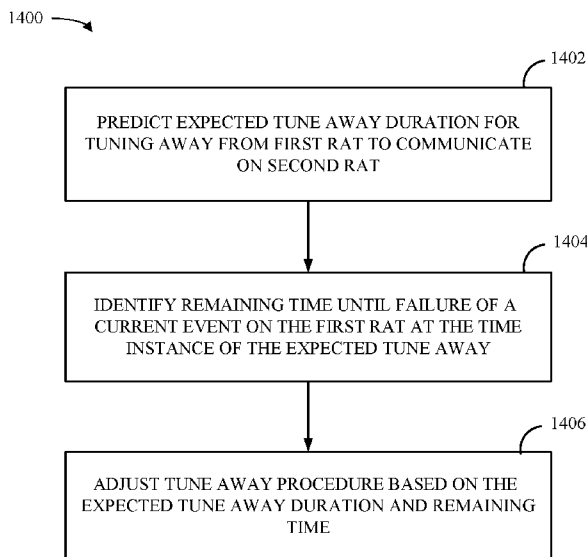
1400

1402

PREDICT EXPECTED TUNE AWAY DURATION FOR TUNING AWAY FROM FIRST RAT TO COMMUNICATE ON SECOND RAT

1404

IDENTIFY REMAINING TIME UNTIL FAILURE OF A CURRENT EVENT ON THE FIRST RAT AT THE TIME INSTANCE OF THE EXPECTED TUNE AWAY

1406

ADJUST TUNE AWAY PROCEDURE BASED ON THE EXPECTED TUNE AWAY DURATION AND REMAINING TIME